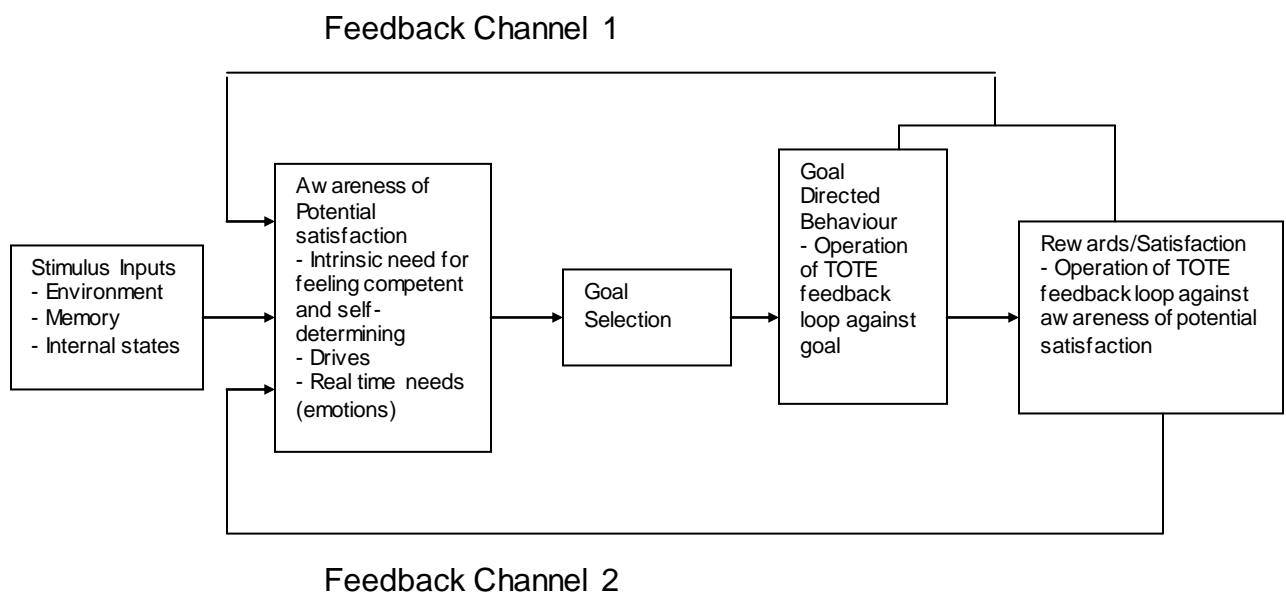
Feedback Channel 1

Stimulus Inputs
- Environment
- Memory
- Internal states

Awareness of Potential satisfaction
- Intrinsic need for feeling competent and self-determining
- Drives
- Real time needs (emotions)

Goal Selection

Goal Directed Behaviour
- Operation of TOTE feedback loop against goal

Rewards/Satisfaction
- Operation of TOTE feedback loop against awareness of potential satisfaction

Feedback Channel 2